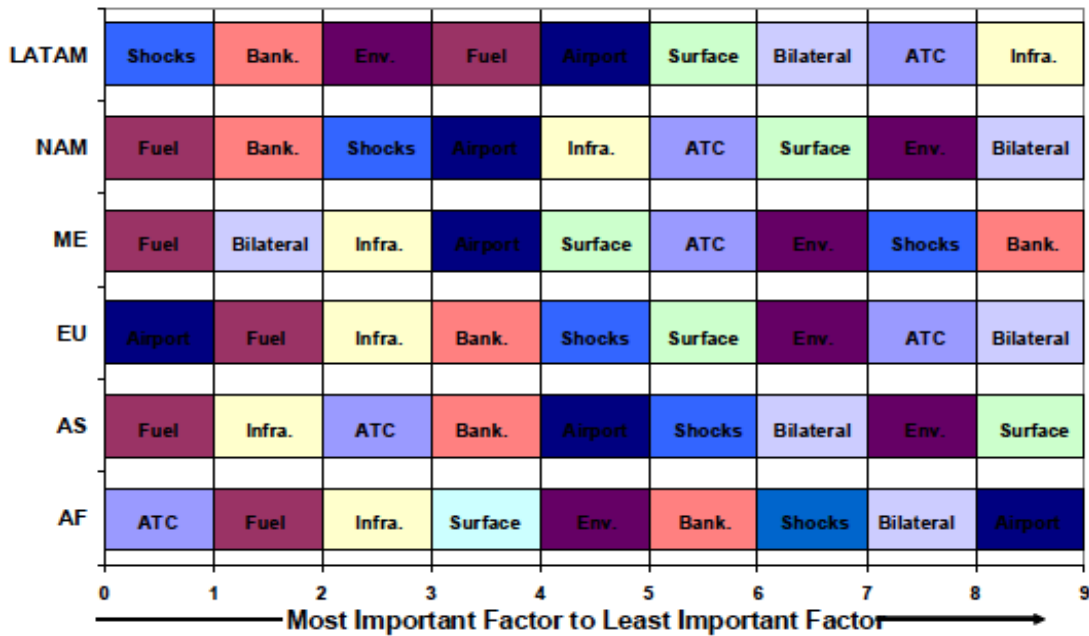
| | | | | | | | | | |
|---|---|---|---|---|---|---|---|---|---|
| LATAM | Shocks | Bank. | Env. | Fuel | Airport | Surface | Bilateral | ATC | Infra. |
| NAM | Fuel | Bank. | Shocks | Airport | Infra. | ATC | Surface | Env. | Bilateral |
| ME | Fuel | Bilateral | Infra. | Airport | Surface | ATC | Env. | Shocks | Bank. |
| EU | Airport | Fuel | Infra. | Bank. | Shocks | Surface | Env. | ATC | Bilateral |
| AS | Fuel | Infra. | ATC | Bank. | Airport | Shocks | Bilateral | Env. | Surface |
| AF | ATC | Fuel | Infra. | Surface | Env. | Bank. | Shocks | Bilateral | Airport |

0 1 2 3 4 5 6 7 8 9

Most Important Factor to Least Important Factor